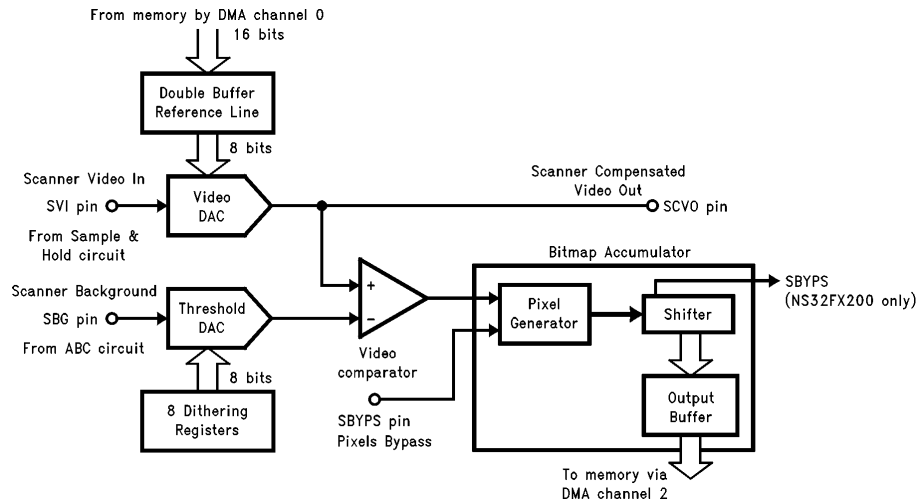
From memory by DMA channel 0
16 bits

Double Buffer
Reference Line

8 bits

Scanner Video In

SVI pin

Video
DAC

From Sample &
Hold circuit

Scanner Compensated
Video Out

SCVO pin

Bitmap Accumulator

SBYPS
(NS32FX200 only)

Scanner Background

SBG pin

Threshold
DAC

From ABC circuit

+

−

Pixel
Generator

Shifter

Video
comparator

8 bits

8 Dithering
Registers

SBYPS pin
Pixels Bypass

Output
Buffer

To memory via
DMA channel 2